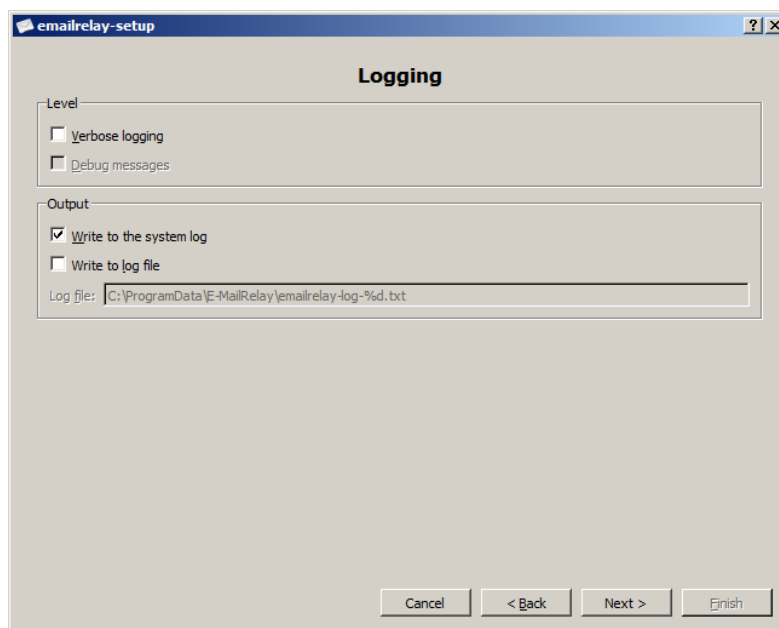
emailrelay-setup

?

Logging

Level

Verbose logging

Debug messages

Output

Write to the system log

Write to log file

Log file: C:\ProgramData\E-MailRelay\emailrelay-log-%d.txt

Cancel

< Back

Next >

Finish